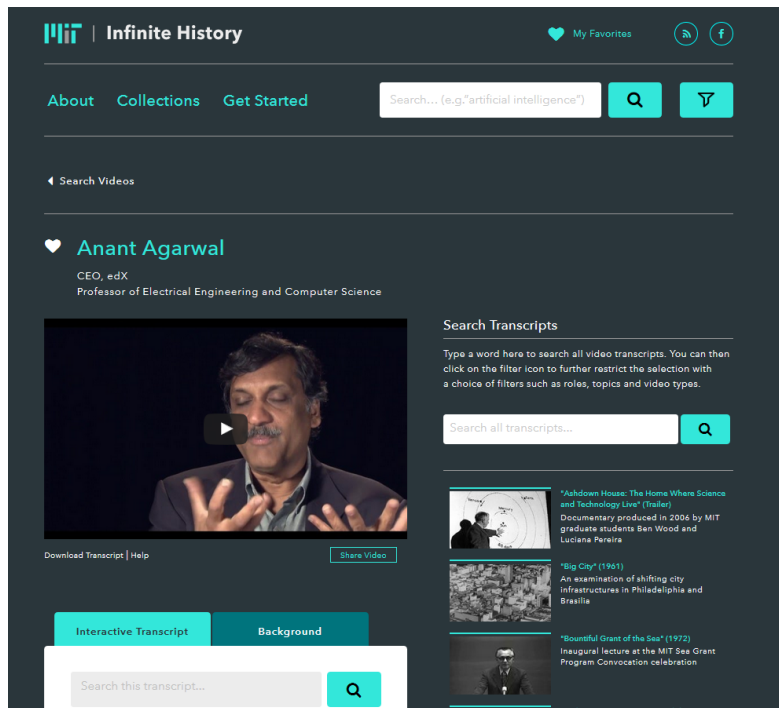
MIT | Infinite History

My Favorites

About Collections Get Started

Search... (e.g."artificial intelligence")

Search Videos

Anant Agarwal

CEO, edX
Professor of Electrical Engineering and Computer Science

Download Transcript | Help

Share Video

Interactive Transcript

Background

Search this transcript...

Search Transcripts

Type a word here to search all video transcripts. You can then click on the filter icon to further restrict the selection with a choice of filters such as roles, topics and video types.

Search all transcripts...

"Ashdown House: The Home Where Science and Technology Live" (Trailer)
Documentary produced in 2006 by MIT graduate students Ben Wood and Luciana Pereira

"Big City" (1961)
An examination of shifting city infrastructures in Philadelphia and Brasilia

"Bountiful Grant of the Sea" (1972)
Inaugural lecture at the MIT Sea Grant Program Convocation celebration